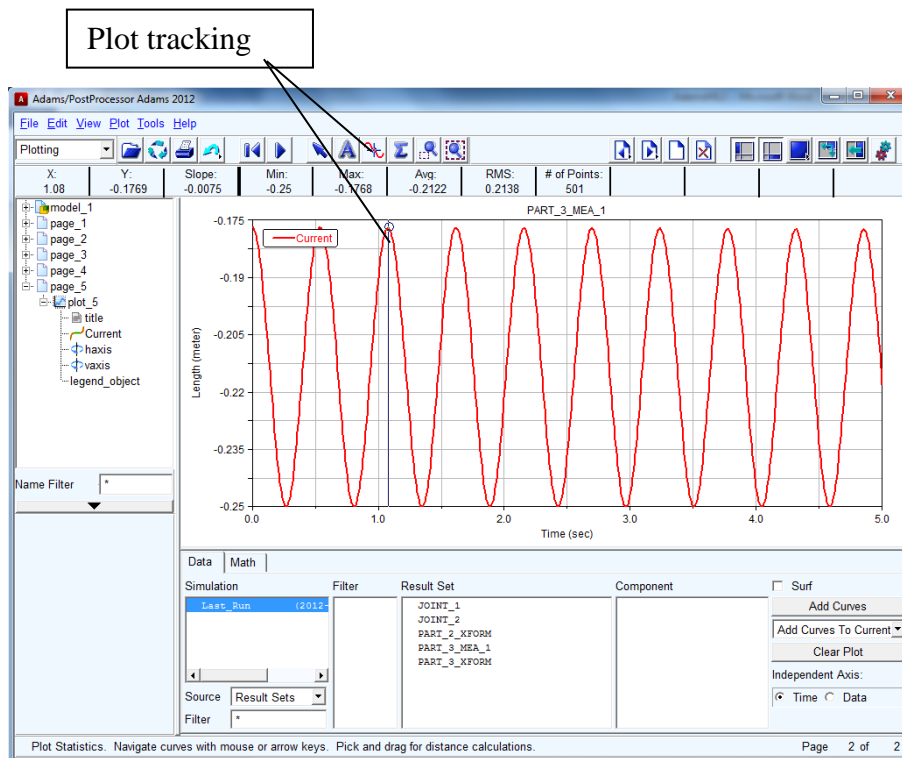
Plot tracking

Adams/PostProcessor Adams 2012

File Edit View Plot Tools Help

Plotting

| X: | Y: | Slope: | Min: | Max: | Avg: | RMS: | # of Points: |
|---|---|---|---|---|---|---|---|
| 1.08 | -0.1769 | -0.0075 | -0.25 | -0.1768 | -0.2122 | 0.2138 | 501 |

model_1
page_1
page_2
page_3
page_4
page_5
plot_5
title
Current
haxis
vaxis
legend_object

Name Filter *

PART_3_MEA_1

Current

-0.175
-0.19
-0.205
-0.22
-0.235
-0.25

Length (meter)

0.0 1.0 2.0 3.0 4.0 5.0

Time (sec)

Data Math

Simulation
Last_Run (2012-

Filter

Result Set
JOINT_1
JOINT_2
PART_2_XFORM
PART_3_MEA_1
PART_3_XFORM

Component

Surf
Add Curves
Add Curves To Current
Clear Plot
Independent Axis:
Time Data

Source Result Sets
Filter *

Plot Statistics. Navigate curves with mouse or arrow keys. Pick and drag for distance calculations.

Page 2 of 2